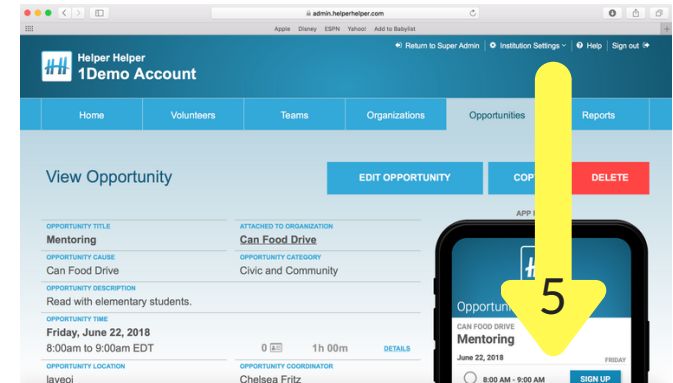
admin.helperhelper.com

Apple Disney ESPN Yahoo! Add to Babylist

Helper Helper
1Demo Account

Return to Super Admin | Institution Settings | Help | Sign out

Home | Volunteers | Teams | Organizations | Opportunities | Reports

View Opportunity

EDIT OPPORTUNITY | COP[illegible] | DELETE

OPPORTUNITY TITLE
Mentoring

ATTACHED TO ORGANIZATION
Can Food Drive

OPPORTUNITY CAUSE
Can Food Drive

OPPORTUNITY CATEGORY
Civic and Community

OPPORTUNITY DESCRIPTION
Read with elementary students.

OPPORTUNITY TIME
Friday, June 22, 2018
8:00am to 9:00am EDT

0 | 1h 00m | DETAILS

OPPORTUNITY LOCATION
laveoi

OPPORTUNITY COORDINATOR
Chelsea Fritz

APP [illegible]

Opportun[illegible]

CAN FOOD DRIVE
Mentoring
June 22, 2018
FRIDAY
8:00 AM - 9:00 AM
SIGN UP

5